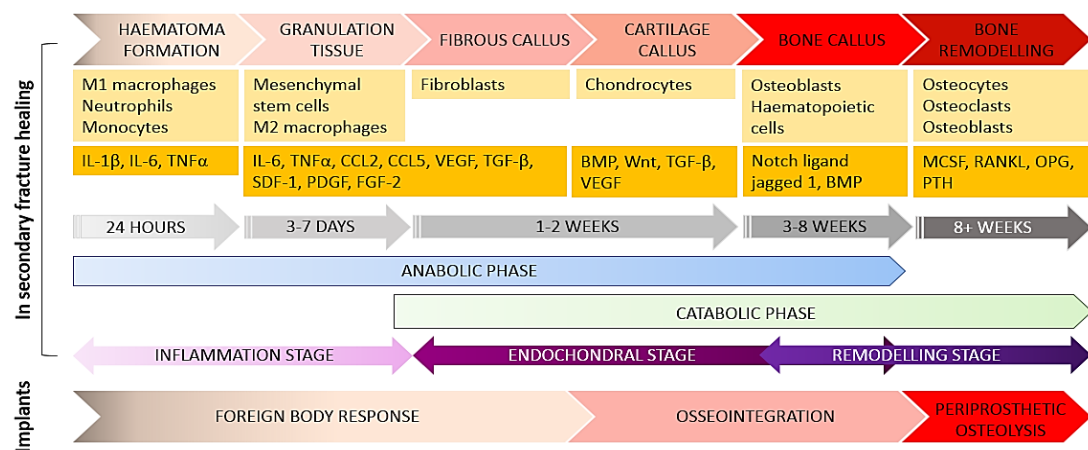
In secondary fracture healing

Implants

| HAEMATOMA FORMATION | GRANULATION TISSUE | FIBROUS CALLUS | CARTILAGE CALLUS | BONE CALLUS | BONE REMODELLING |
|---|---|---|---|---|---|
| M1 macrophages Neutrophils Monocytes | Mesenchymal stem cells M2 macrophages | Fibroblasts | Chondrocytes | Osteoblasts Haematopoietic cells | Osteocytes Osteoclasts Osteoblasts |
| IL-1β, IL-6, TNFα | IL-6, TNFα, CCL2, CCL5, VEGF, TGF-β, SDF-1, PDGF, FGF-2 | | BMP, Wnt, TGF-β, VEGF | Notch ligand jagged 1, BMP | MCSF, RANKL, OPG, PTH |

24 HOURS

3-7 DAYS

1-2 WEEKS

3-8 WEEKS

8+ WEEKS

ANABOLIC PHASE

CATABOLIC PHASE

INFLAMMATION STAGE

ENDOCHONDRAL STAGE

REMODELLING STAGE

FOREIGN BODY RESPONSE

OSSEOINTEGRATION

PERIPROSTHETIC OSTEOLYSIS